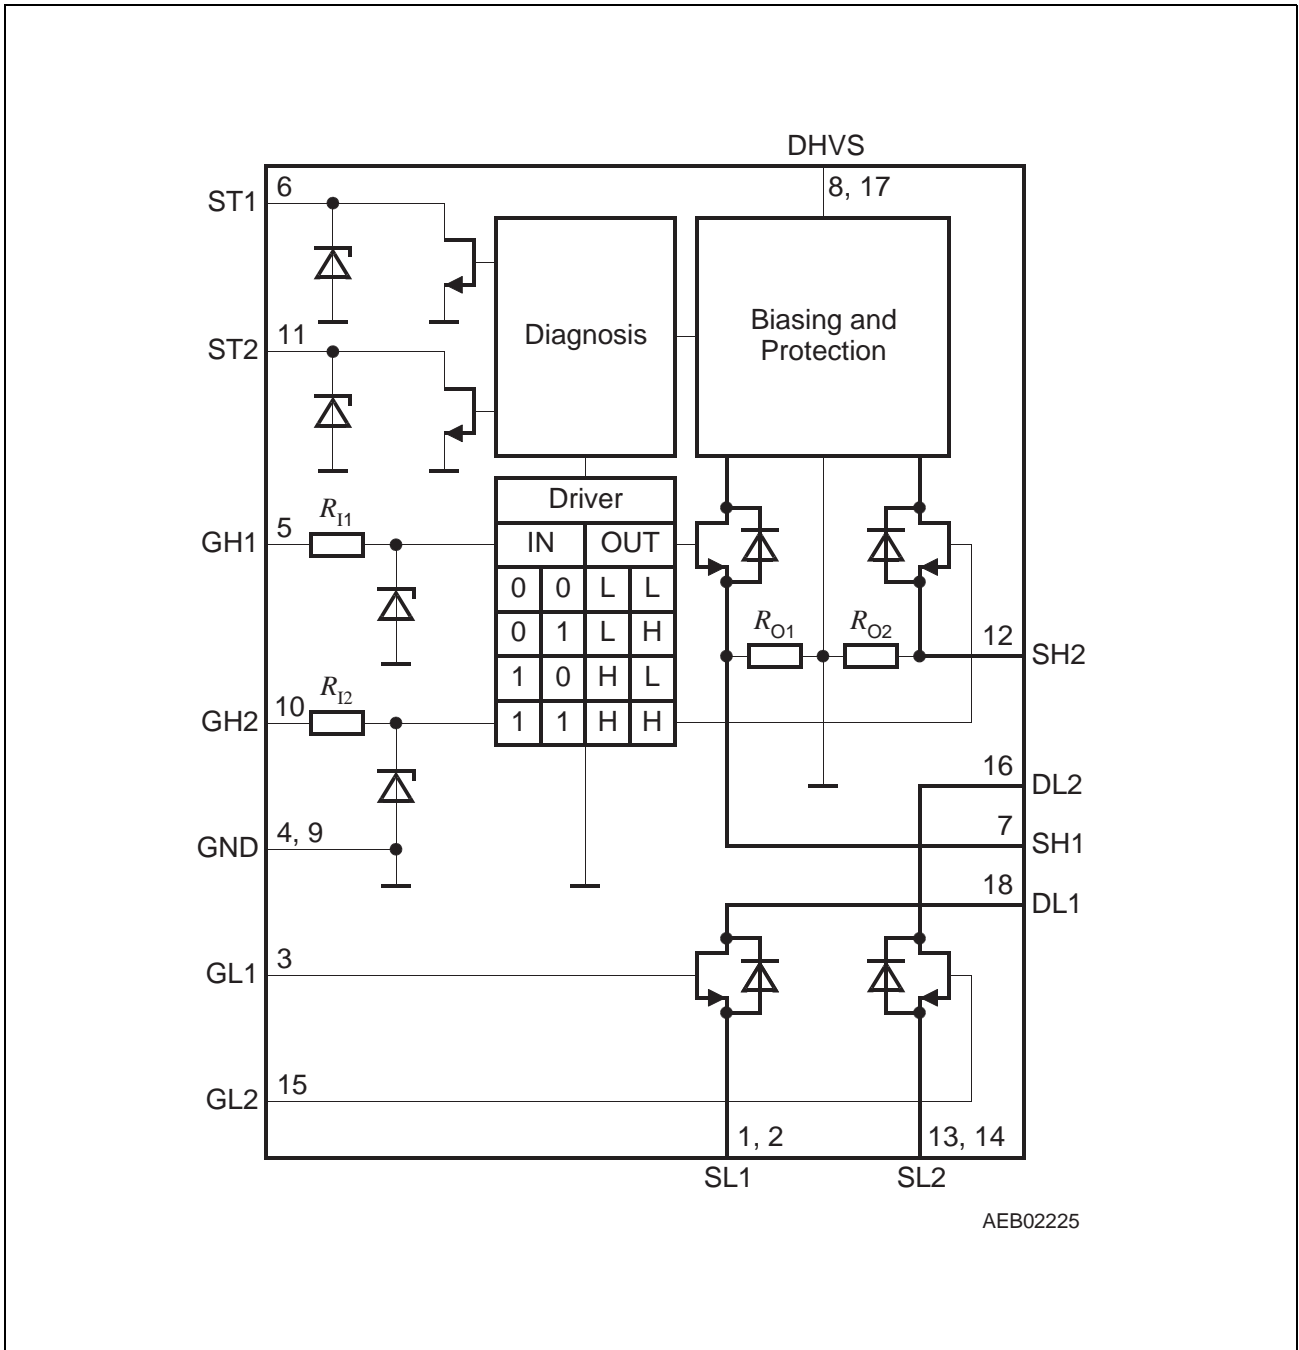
DHVS

8, 17

ST1 6

ST2 11

Diagnosis

Biasing and Protection

Driver

| IN | | OUT | |
|---|---|---|---|
| 0 | 0 | L | L |
| 0 | 1 | L | H |
| 1 | 0 | H | L |
| 1 | 1 | H | H |

GH1 5 $R_{I1}$

GH2 10 $R_{I2}$

GND 4, 9

$R_{O1}$ $R_{O2}$

12 SH2

16 DL2

7 SH1

18 DL1

GL1 3

GL2 15

1, 2 SL1

13, 14 SL2

AEB02225